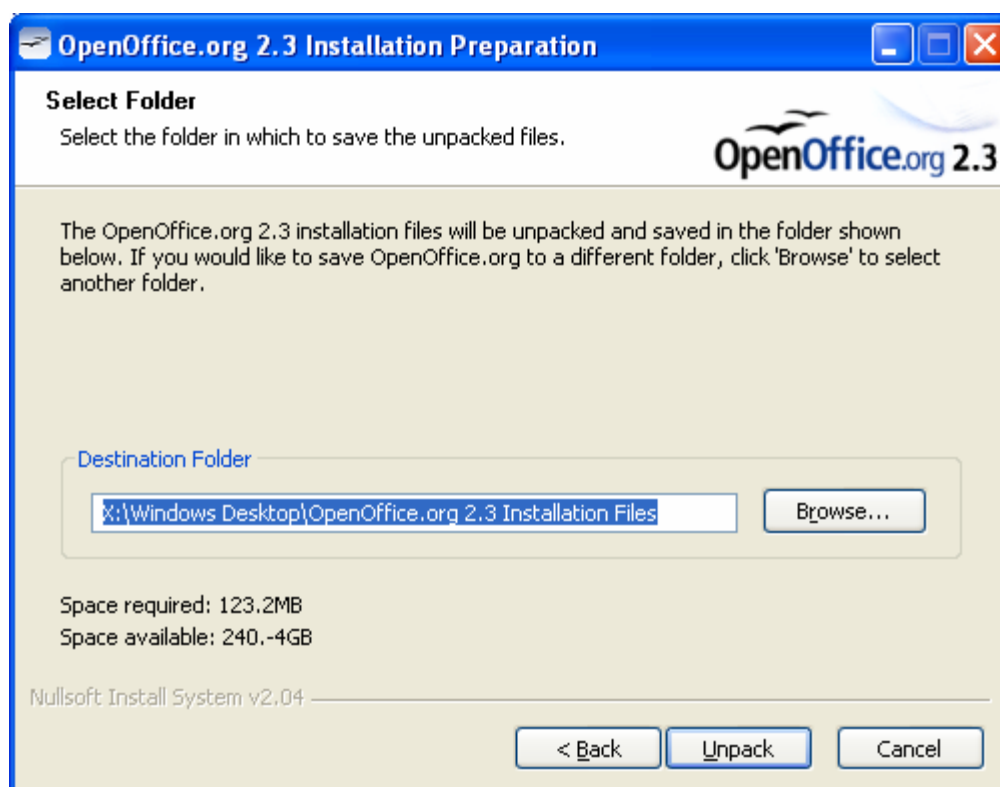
OpenOffice.org 2.3 Installation Preparation

Select Folder
Select the folder in which to save the unpacked files.

OpenOffice.org 2.3

The OpenOffice.org 2.3 installation files will be unpacked and saved in the folder shown below. If you would like to save OpenOffice.org to a different folder, click 'Browse' to select another folder.

Destination Folder
X:\Windows Desktop\OpenOffice.org 2.3 Installation Files
Browse...

Space required: 123.2MB
Space available: 240.-4GB

Nullsoft Install System v2.04

< Back
Unpack
Cancel